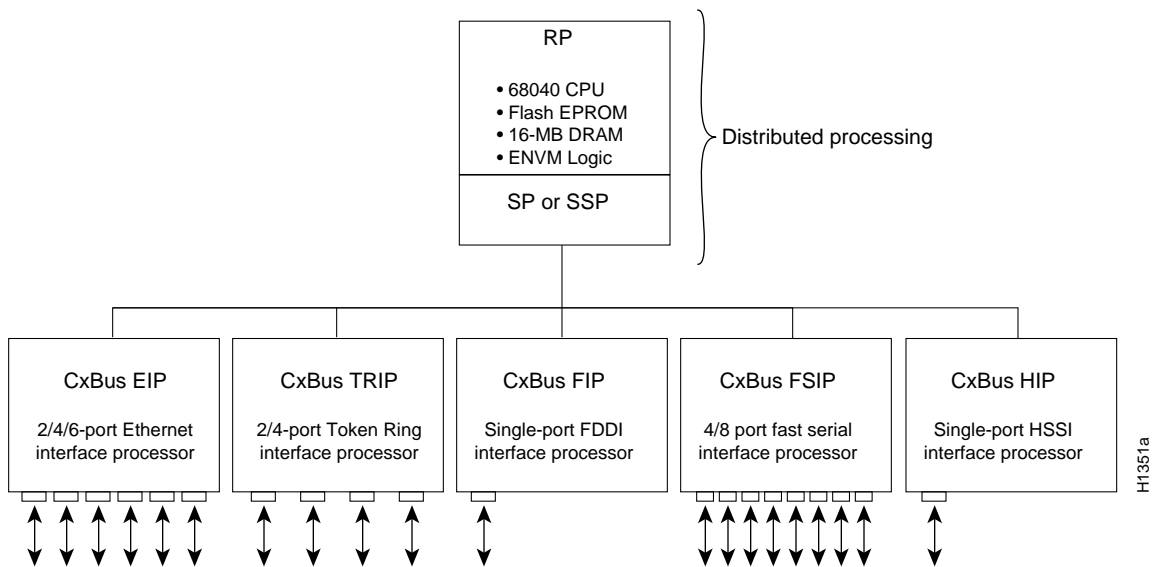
RP

• 68040 CPU
• Flash EPROM
• 16-MB DRAM
• ENVM Logic

SP or SSP

Distributed processing

CxBus EIP

2/4/6-port Ethernet interface processor

CxBus TRIP

2/4-port Token Ring interface processor

CxBus FIP

Single-port FDDI interface processor

CxBus FSIP

4/8 port fast serial interface processor

CxBus HIP

Single-port HSSI interface processor

H1351a